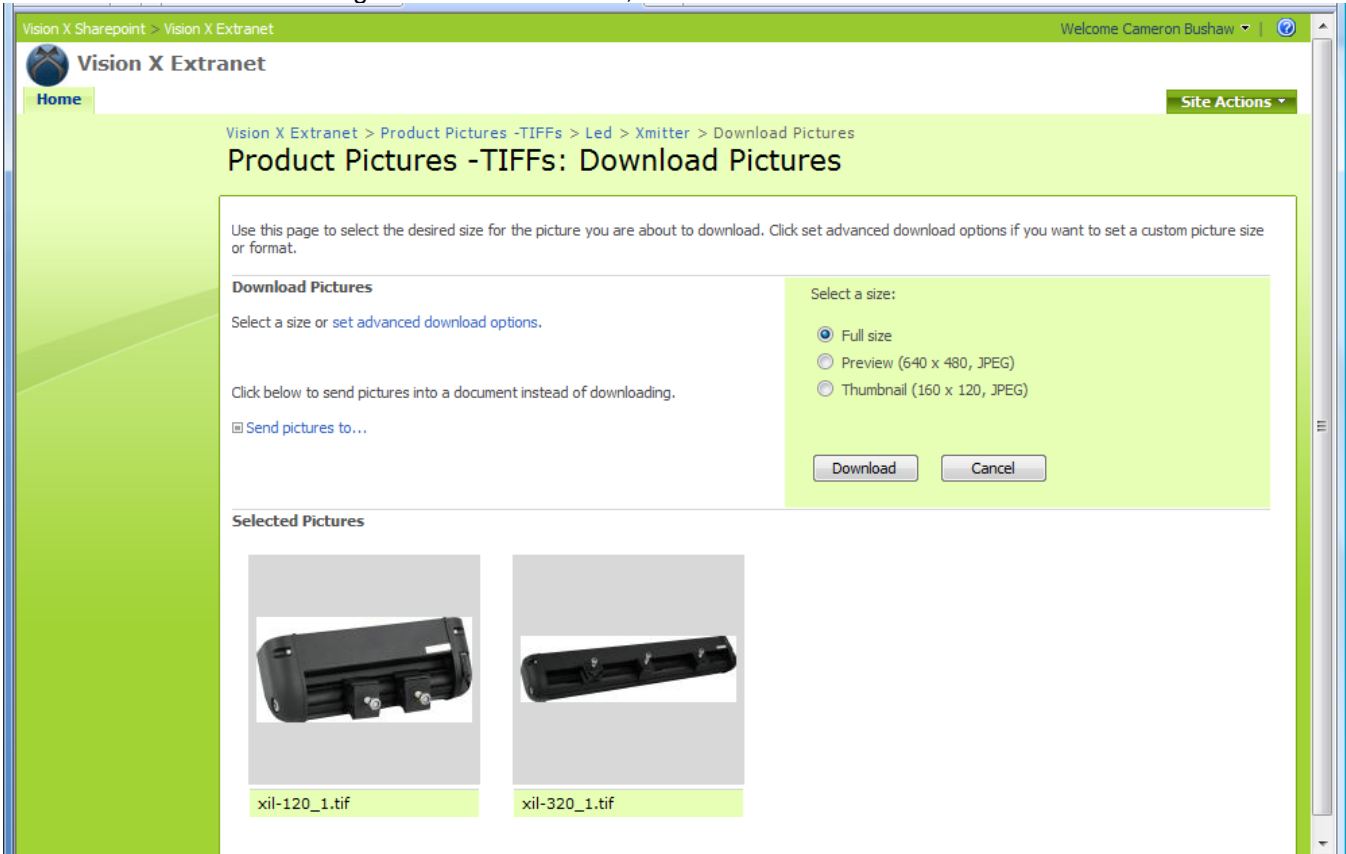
Vision X Sharepoint > Vision X Extranet
Welcome Cameron Bushaw ▾ |

Vision X Extranet

Home

Site Actions ▾

Vision X Extranet > Product Pictures -TIFFs > Led > Xmitter > Download Pictures

Product Pictures -TIFFs: Download Pictures

Use this page to select the desired size for the picture you are about to download. Click set advanced download options if you want to set a custom picture size or format.

Download Pictures

Select a size or set advanced download options.

Click below to send pictures into a document instead of downloading.

Send pictures to...

Select a size:

Full size

Preview (640 x 480, JPEG)

Thumbnail (160 x 120, JPEG)

Download

Cancel

Selected Pictures

xil-120_1.tif

xil-320_1.tif